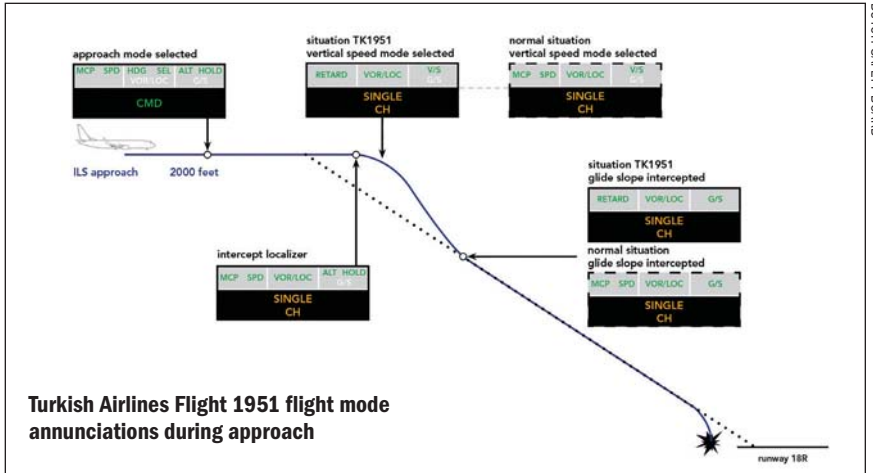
approach mode selected

| MCP SPD | HDG SEL VOR/LOC | ALT HOLD G/S |
|---|---|---|
| CMD | | |

ILS approach

2000 feet

situation TK1951 vertical speed mode selected

| RETARD | VOR/LOC | V/S G/S |
|---|---|---|
| SINGLE CH | | |

normal situation vertical speed mode selected

| MCP SPD | VOR/LOC | V/S G/S |
|---|---|---|
| SINGLE CH | | |

situation TK1951 glide slope intercepted

| RETARD | VOR/LOC | G/S |
|---|---|---|
| SINGLE CH | | |

normal situation glide slope intercepted

| MCP SPD | VOR/LOC | G/S |
|---|---|---|
| SINGLE CH | | |

intercept localizer

| MCP SPD | VOR/LOC | ALT HOLD G/S |
|---|---|---|
| SINGLE CH | | |

Turkish Airlines Flight 1951 flight mode annunciations during approach

runway 18R

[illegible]